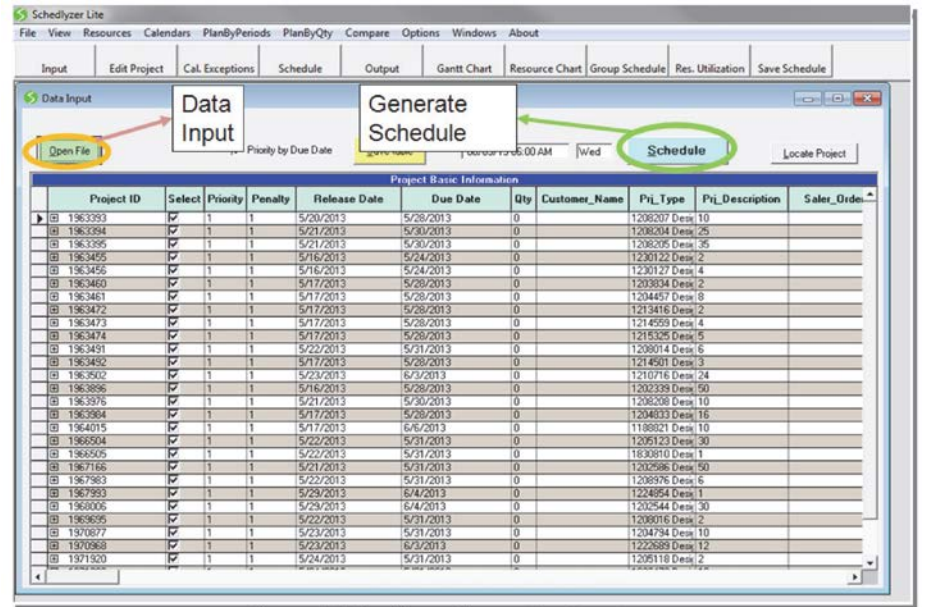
Schedlyzer Lite

File View Resources Calendars PlanByPeriods PlanByQty Compare Options Windows About

Input | Edit Project | Cal. Exceptions | Schedule | Output | Gantt Chart | Resource Chart | Group Schedule | Res. Utilization | Save Schedule

Data Input

Data Input

Generate Schedule

Open File

Priority by Due Date

Save Table

06/03/13 05:00 AM

Wed

Schedule

Locate Project

Project Basic Information

| Project ID | Select | Priority | Penalty | Release Date | Due Date | Qty | Customer_Name | Prj_Type | Prj_Description | Saler_Order |
|---|---|---|---|---|---|---|---|---|---|---|
| 1963393 | ☑ | 1 | 1 | 5/20/2013 | 5/28/2013 | 0 | | 1208207 Desi | 10 | |
| 1963394 | ☑ | 1 | 1 | 5/21/2013 | 5/30/2013 | 0 | | 1208204 Desi | 25 | |
| 1963395 | ☑ | 1 | 1 | 5/21/2013 | 5/30/2013 | 0 | | 1208205 Desi | 35 | |
| 1963455 | ☑ | 1 | 1 | 5/16/2013 | 5/24/2013 | 0 | | 1230122 Desi | 2 | |
| 1963456 | ☑ | 1 | 1 | 5/16/2013 | 5/24/2013 | 0 | | 1230127 Desi | 4 | |
| 1963460 | ☑ | 1 | 1 | 5/17/2013 | 5/28/2013 | 0 | | 1203834 Desi | 2 | |
| 1963461 | ☑ | 1 | 1 | 5/17/2013 | 5/28/2013 | 0 | | 1204457 Desi | 8 | |
| 1963472 | ☑ | 1 | 1 | 5/17/2013 | 5/28/2013 | 0 | | 1213416 Desi | 2 | |
| 1963473 | ☑ | 1 | 1 | 5/17/2013 | 5/28/2013 | 0 | | 1214559 Desi | 4 | |
| 1963474 | ☑ | 1 | 1 | 5/17/2013 | 5/28/2013 | 0 | | 1215325 Desi | 5 | |
| 1963491 | ☑ | 1 | 1 | 5/22/2013 | 5/31/2013 | 0 | | 1208014 Desi | 6 | |
| 1963492 | ☑ | 1 | 1 | 5/17/2013 | 5/28/2013 | 0 | | 1214501 Desi | 3 | |
| 1963502 | ☑ | 1 | 1 | 5/23/2013 | 6/3/2013 | 0 | | 1210716 Desi | 24 | |
| 1963896 | ☑ | 1 | 1 | 5/16/2013 | 5/28/2013 | 0 | | 1202339 Desi | 50 | |
| 1963976 | ☑ | 1 | 1 | 5/21/2013 | 5/30/2013 | 0 | | 1208208 Desi | 10 | |
| 1963984 | ☑ | 1 | 1 | 5/17/2013 | 5/28/2013 | 0 | | 1204833 Desi | 16 | |
| 1964015 | ☑ | 1 | 1 | 5/17/2013 | 6/6/2013 | 0 | | 1188821 Desi | 10 | |
| 1966504 | ☑ | 1 | 1 | 5/22/2013 | 5/31/2013 | 0 | | 1205123 Desi | 30 | |
| 1966505 | ☑ | 1 | 1 | 5/22/2013 | 5/31/2013 | 0 | | 1830810 Desi | 1 | |
| 1967166 | ☑ | 1 | 1 | 5/21/2013 | 5/31/2013 | 0 | | 1202586 Desi | 50 | |
| 1967983 | ☑ | 1 | 1 | 5/22/2013 | 5/31/2013 | 0 | | 1208976 Desi | 6 | |
| 1967993 | ☑ | 1 | 1 | 5/29/2013 | 6/4/2013 | 0 | | 1224854 Desi | 1 | |
| 1968006 | ☑ | 1 | 1 | 5/29/2013 | 6/4/2013 | 0 | | 1202544 Desi | 30 | |
| 1969695 | ☑ | 1 | 1 | 5/22/2013 | 5/31/2013 | 0 | | 1208016 Desi | 2 | |
| 1970877 | ☑ | 1 | 1 | 5/23/2013 | 5/31/2013 | 0 | | 1204794 Desi | 10 | |
| 1970968 | ☑ | 1 | 1 | 5/23/2013 | 6/3/2013 | 0 | | 1222689 Desi | 12 | |
| 1971920 | ☑ | 1 | 1 | 5/24/2013 | 5/31/2013 | 0 | | 1205118 Desi | 2 | |